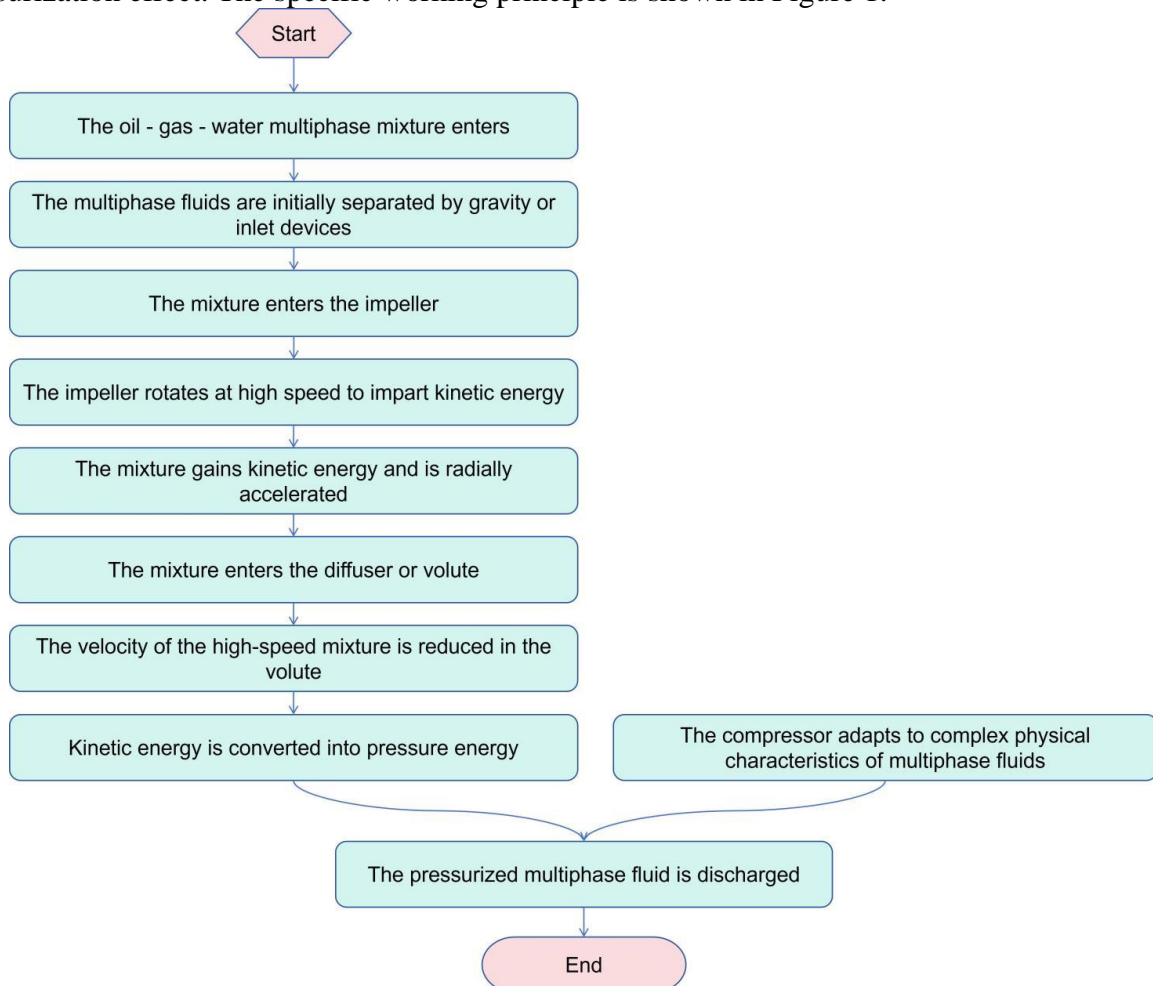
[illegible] effect. The specific working principle is shown in Figure 1.

Start

The oil - gas - water multiphase mixture enters

The multiphase fluids are initially separated by gravity or inlet devices

The mixture enters the impeller

The impeller rotates at high speed to impart kinetic energy

The mixture gains kinetic energy and is radially accelerated

The mixture enters the diffuser or volute

The velocity of the high-speed mixture is reduced in the volute

Kinetic energy is converted into pressure energy

The compressor adapts to complex physical characteristics of multiphase fluids

The pressurized multiphase fluid is discharged

End